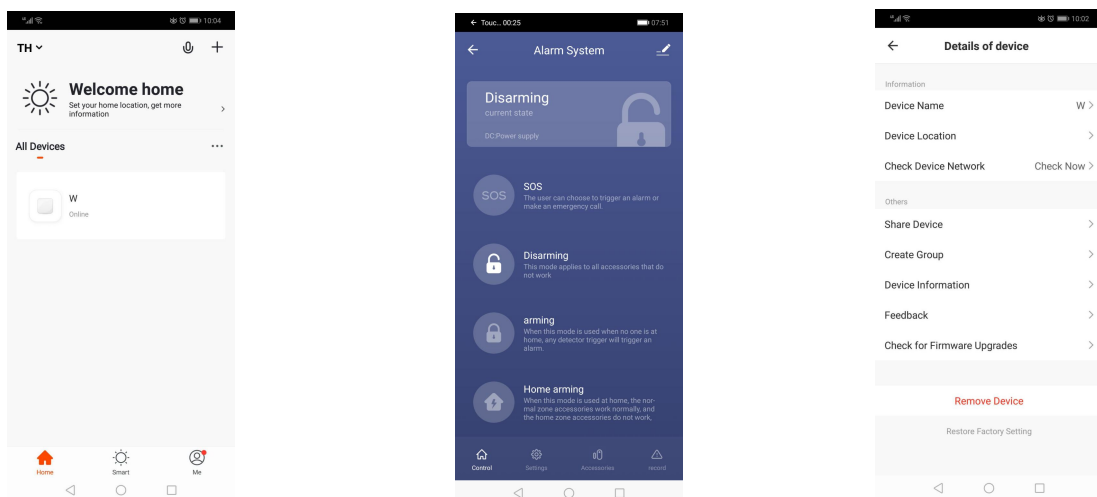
10:04

TH

Welcome home
Set your home location, get more information

All Devices

W
Online

Home
Smart
Me

← Touc... 00:25
07:51

Alarm System

Disarming
current state
DC Power supply

SOS
SOS
The user can choose to trigger an alarm or make an emergency call.

Disarming
This mode applies to all accessories that do not work

arming
When this mode is used when no one is at home, any detector trigger will trigger an alarm.

Home arming
When this mode is used at home, the normal zone accessories work normally, and the home zone accessories do not work,

Control
Settings
Accessories
record

10:02

Details of device

Information
Device Name W
Device Location
Check Device Network Check Now

Others
Share Device
Create Group
Device Information
Feedback
Check for Firmware Upgrades

Remove Device

Restore Factory Setting